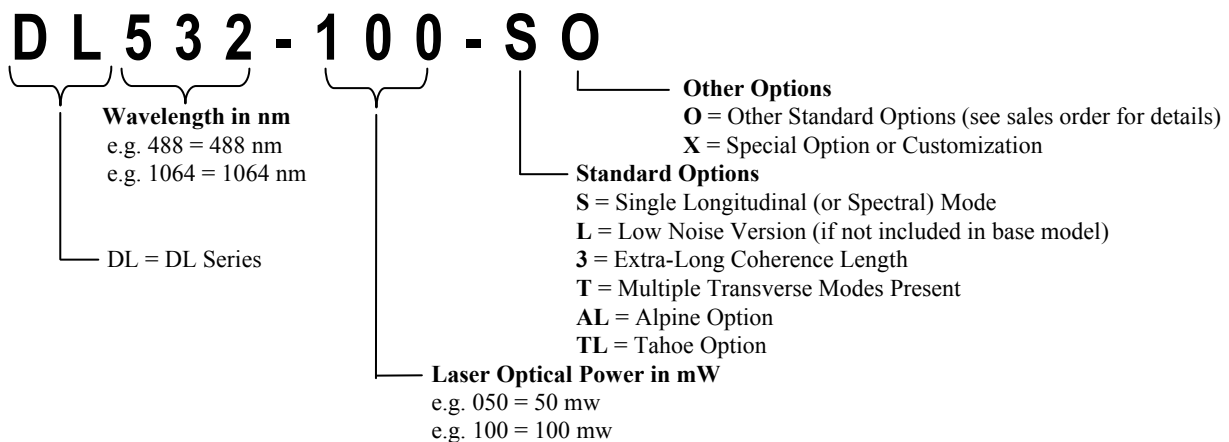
DL532-100-SO

Other Options
O = Other Standard Options (see sales order for details)
X = Special Option or Customization

Wavelength in nm
e.g. 488 = 488 nm
e.g. 1064 = 1064 nm

Standard Options
S = Single Longitudinal (or Spectral) Mode
L = Low Noise Version (if not included in base model)
3 = Extra-Long Coherence Length
T = Multiple Transverse Modes Present
AL = Alpine Option
TL = Tahoe Option

DL = DL Series

Laser Optical Power in mW
e.g. 050 = 50 mw
e.g. 100 = 100 mw